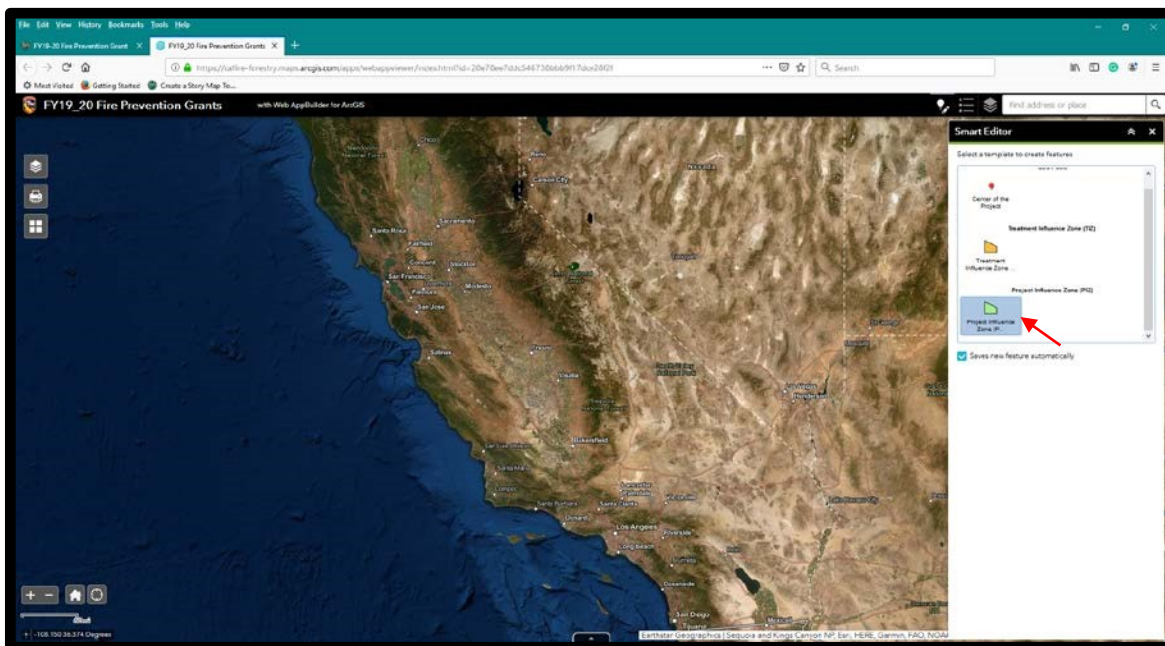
File Edit View History Bookmarks Tools Help

FY19-20 Fire Prevention Grant ×
FY19_20 Fire Prevention Grants ×
+

https://calfire-forestry.maps.arcgis.com/apps/webappviewer/index.html?id=20e70ee7ddc546730bbb9f17dce20f2f
Search

Most Visited
Getting Started
Create a Story Map To...

FY19_20 Fire Prevention Grants
with Web AppBuilder for ArcGIS

Find address or place

Smart Editor
Select a template to create features

Center of the Project

Treatment Influence Zone (TIZ)

Treatment Influence Zone ...

Project Influence Zone (PIZ)

Project Influence Zone (P...

Saves new feature automatically

Chico
Reno
Carson City
Santa Rosa
Sacramento
Fairfield
Concord
Stockton
San Francisco
Fremont
Modesto
San Jose
Salinas
Fresno
Visalia
Bakersfield
Santa Maria
Lompoc
San Buenaventura
Lancaster
Palmdale
Oxnard
Los Angeles
Riverside
Long Beach
Oceanside
San Diego
Las Vegas
Henderson

Earthstar Geographics | Sequoia and Kings Canyon NP, Esri, HERE, Garmin, FAO, NOAA

-108.150 36.374 Degrees